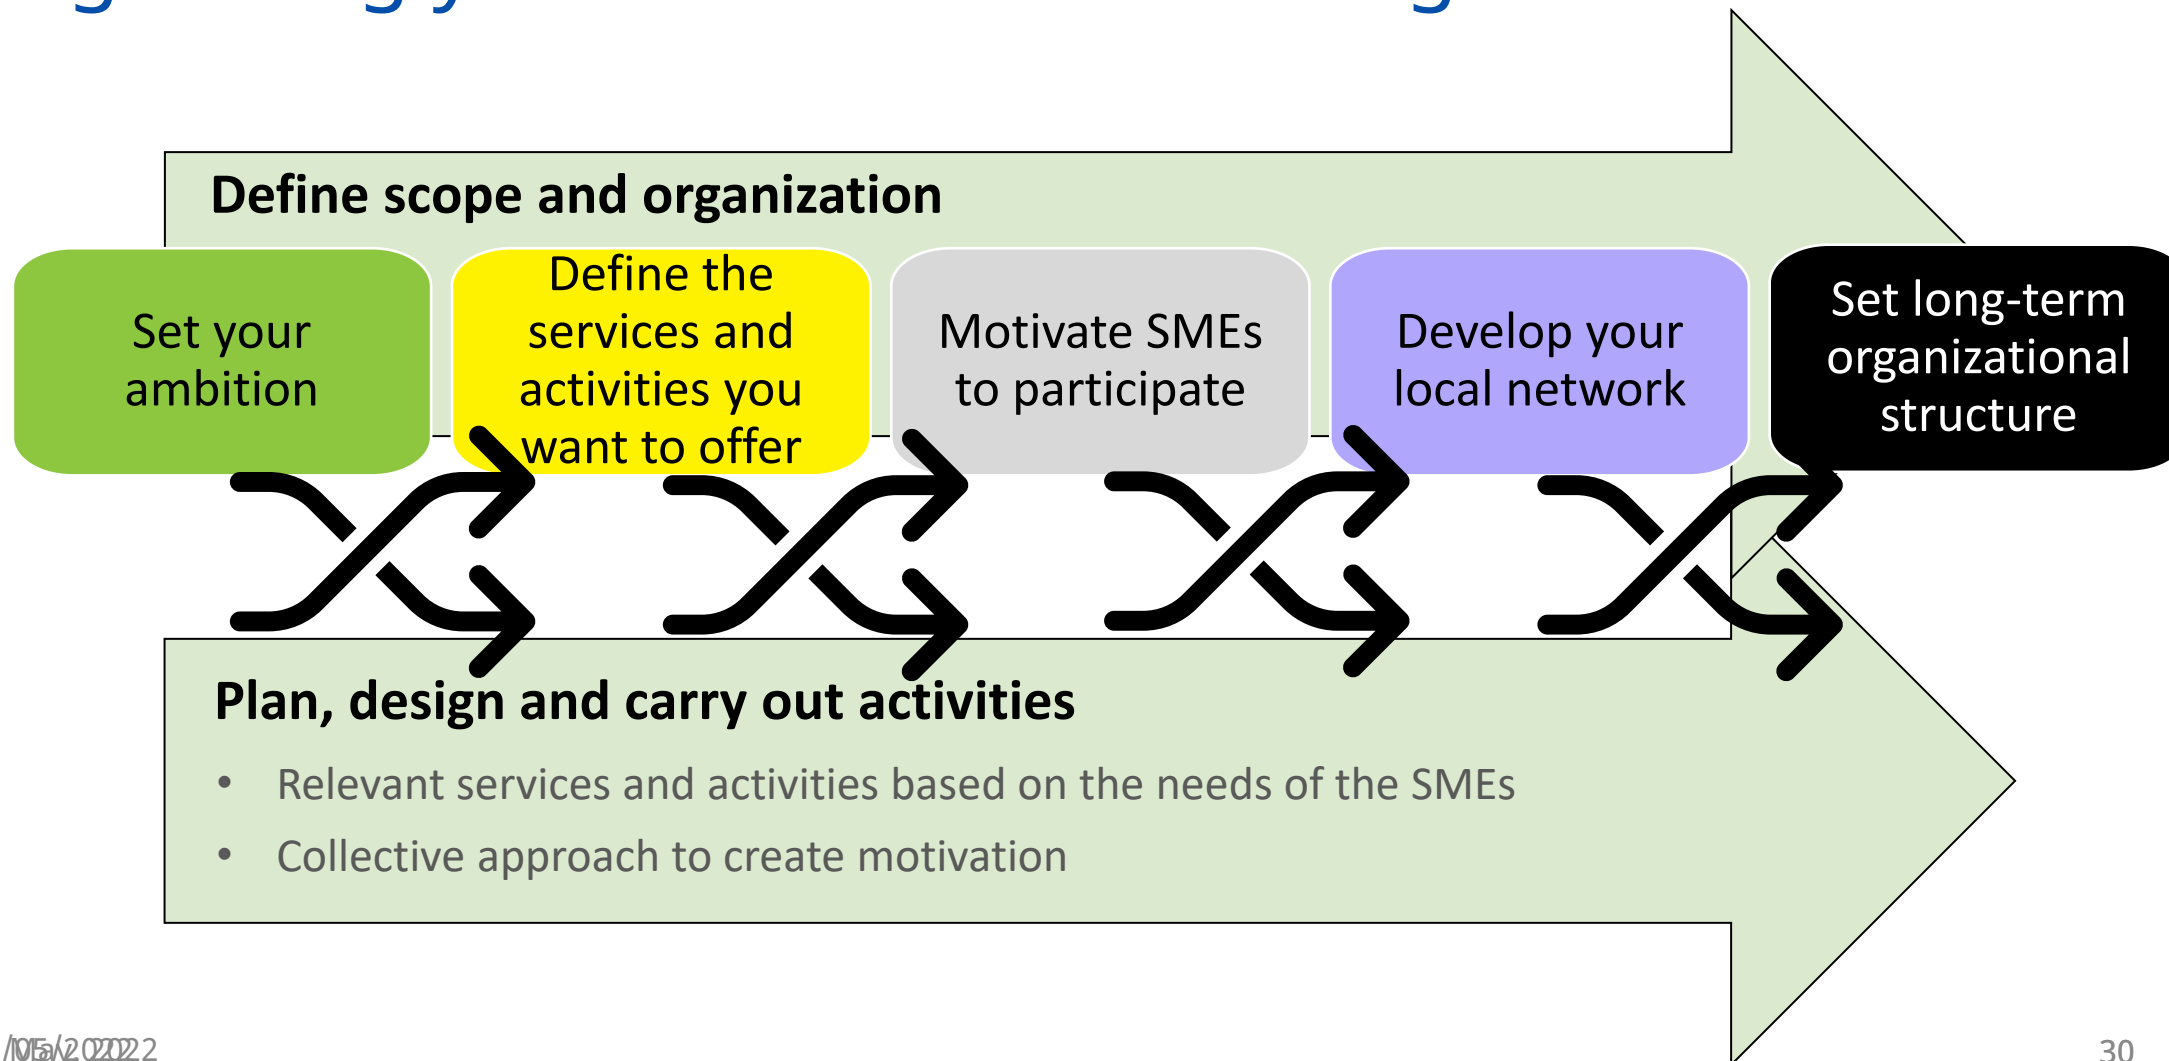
Define scope and organization

Set your ambition

Define the services and activities you want to offer

Motivate SMEs to participate

Develop your local network

Set long-term organizational structure

Plan, design and carry out activities

- Relevant services and activities based on the needs of the SMEs
- Collective approach to create motivation

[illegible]2022

30